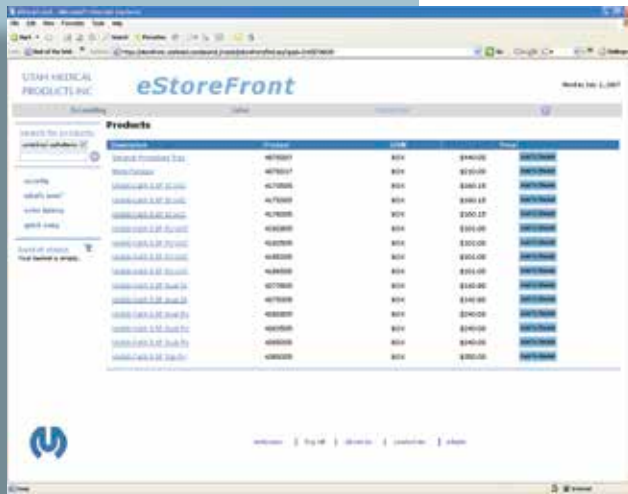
UTAH MEDICAL PRODUCTS INC

eStoreFront

Products

| Description | Product | UOM | Price | |
|---|---|---|---|---|
| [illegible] | 4870007 | BOX | $340.00 | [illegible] |
| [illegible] | 4870017 | BOX | $210.00 | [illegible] |
| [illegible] | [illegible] | BOX | $160.15 | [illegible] |
| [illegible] | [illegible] | BOX | $160.15 | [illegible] |
| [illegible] | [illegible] | BOX | $160.15 | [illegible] |
| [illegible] | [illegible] | BOX | $101.00 | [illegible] |
| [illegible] | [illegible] | BOX | $101.00 | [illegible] |
| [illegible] | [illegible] | BOX | $101.00 | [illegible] |
| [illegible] | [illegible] | BOX | $101.00 | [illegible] |
| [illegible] | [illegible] | BOX | $140.00 | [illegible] |
| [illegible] | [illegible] | BOX | $140.00 | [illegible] |
| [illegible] | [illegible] | BOX | $240.00 | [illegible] |
| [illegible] | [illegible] | BOX | $240.00 | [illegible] |
| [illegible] | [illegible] | BOX | $240.00 | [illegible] |
| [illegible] | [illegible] | BOX | $360.00 | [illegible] |

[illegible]